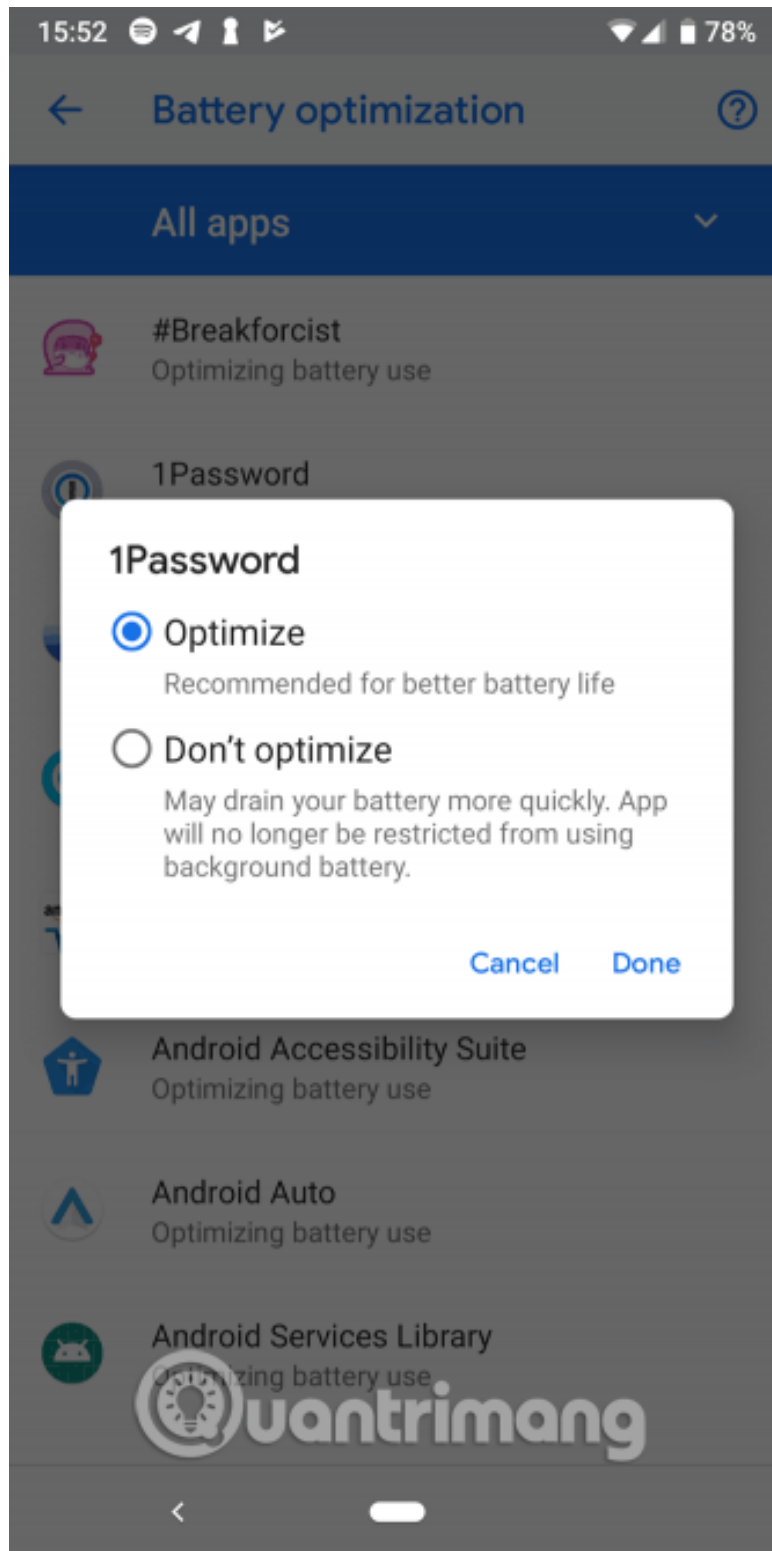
15:52 78%

Battery optimization

All apps

#Breakforcist
Optimizing battery use

1Password

1Password

Optimize
Recommended for better battery life

Don't optimize
May drain your battery more quickly. App will no longer be restricted from using background battery.

Cancel Done

Android Accessibility Suite
Optimizing battery use

Android Auto
Optimizing battery use

Android Services Library
Optimizing battery use

Quantrimang